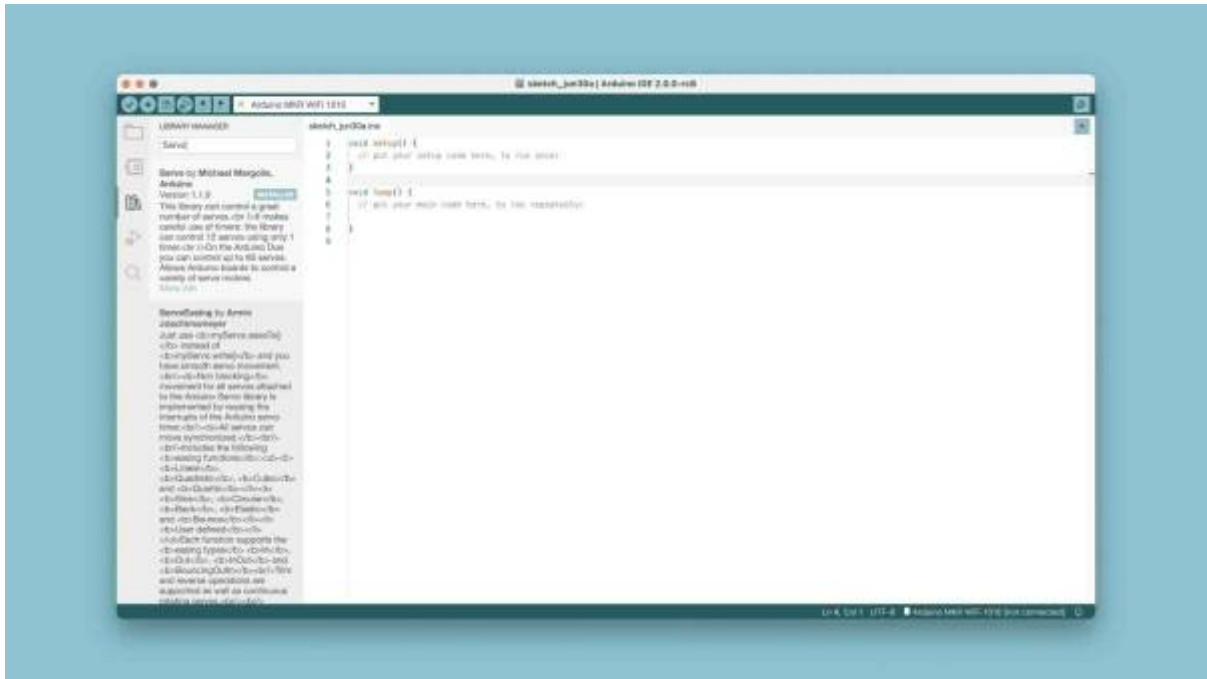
sketch_jun30a | Arduino IDE 2.0.0-rc6

Arduino MKR WIFI 1010

LIBRARY MANAGER

Servo

Servo by Michael Margolis, Arduino
Version 1.1.8 INSTALLED
This library can control a great number of servos.<br />It makes careful use of timers: the library can control 12 servos using only 1 timer.<br />On the Arduino Due you can control up to 60 servos. Allows Arduino boards to control a variety of servo motors.
More info

ServoEasing by Armin Joachimsmeyer
Just use <b>myServo.easeTo()</b> instead of <b>myServo.write()</b> and you have smooth servo movement. <br/><b>Non blocking</b> movement for all servos attached to the Arduino Servo library is implemented by reusing the interrupts of the Arduino servo timer.<br/><b>All servos can move synchronized.</b><br/><br/>Includes the following <b>easing functions</b>:<br/><b>Linear</b>, <b>Quadratic</b>, <b>Cubic</b> and <b>Quartic</b><br/><b>Sine</b>, <b>Circular</b>, <b>Back</b>, <b>Elastic</b> and <b>Bounce</b><br/><b>User defined</b>.<br/>Each function supports the <b>easing types</b> <b>In</b>, <b>Out</b>, <b>InOut</b> and <b>BouncingOut</b><br/>Trim and reverse operations are supported as well as continuous rotating servos.<br/><br/>

sketch_jun30a.ino

1 void setup() {
2 // put your setup code here, to run once:
3 }
4
5 void loop() {
6 // put your main code here, to run repeatedly:
7
8 }
9

Ln 4, Col 1 UTF-8 Arduino MKR WIFI 1010 [not connected]